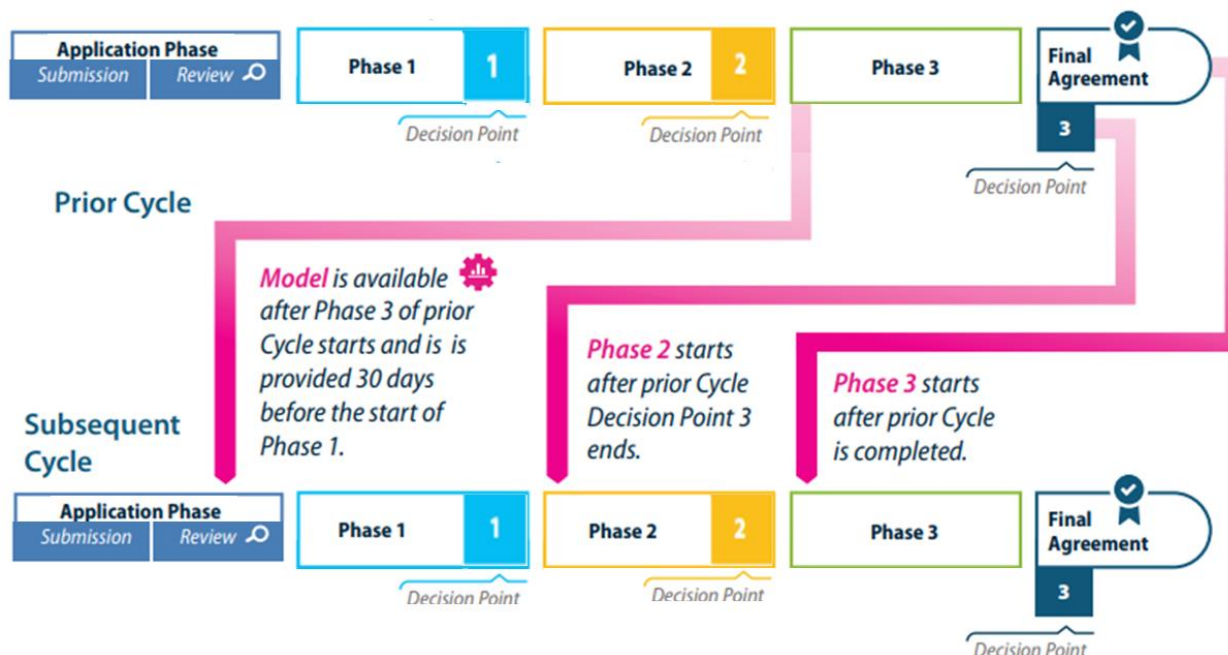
Application Phase
Submission
Review

Phase 1
1
Decision Point

Phase 2
2
Decision Point

Phase 3

Final Agreement
3
Decision Point

Prior Cycle

Model is available after Phase 3 of prior Cycle starts and is is provided 30 days before the start of Phase 1.

Phase 2 starts after prior Cycle Decision Point 3 ends.

Phase 3 starts after prior Cycle is completed.

Subsequent Cycle

Application Phase
Submission
Review

Phase 1
1
Decision Point

Phase 2
2
Decision Point

Phase 3

Final Agreement
3
Decision Point